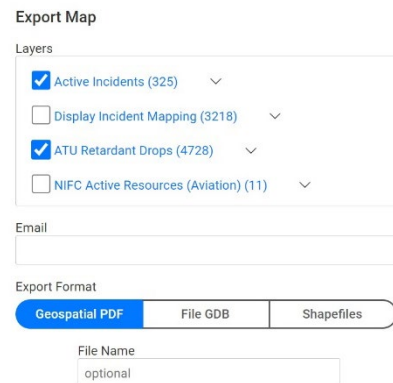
Export Map

Layers

Active Incidents (325)

Display Incident Mapping (3218)

ATU Retardant Drops (4728)

NIFC Active Resources (Aviation) (11)

Email

Export Format

Geospatial PDF | File GDB | Shapefiles

File Name

optional